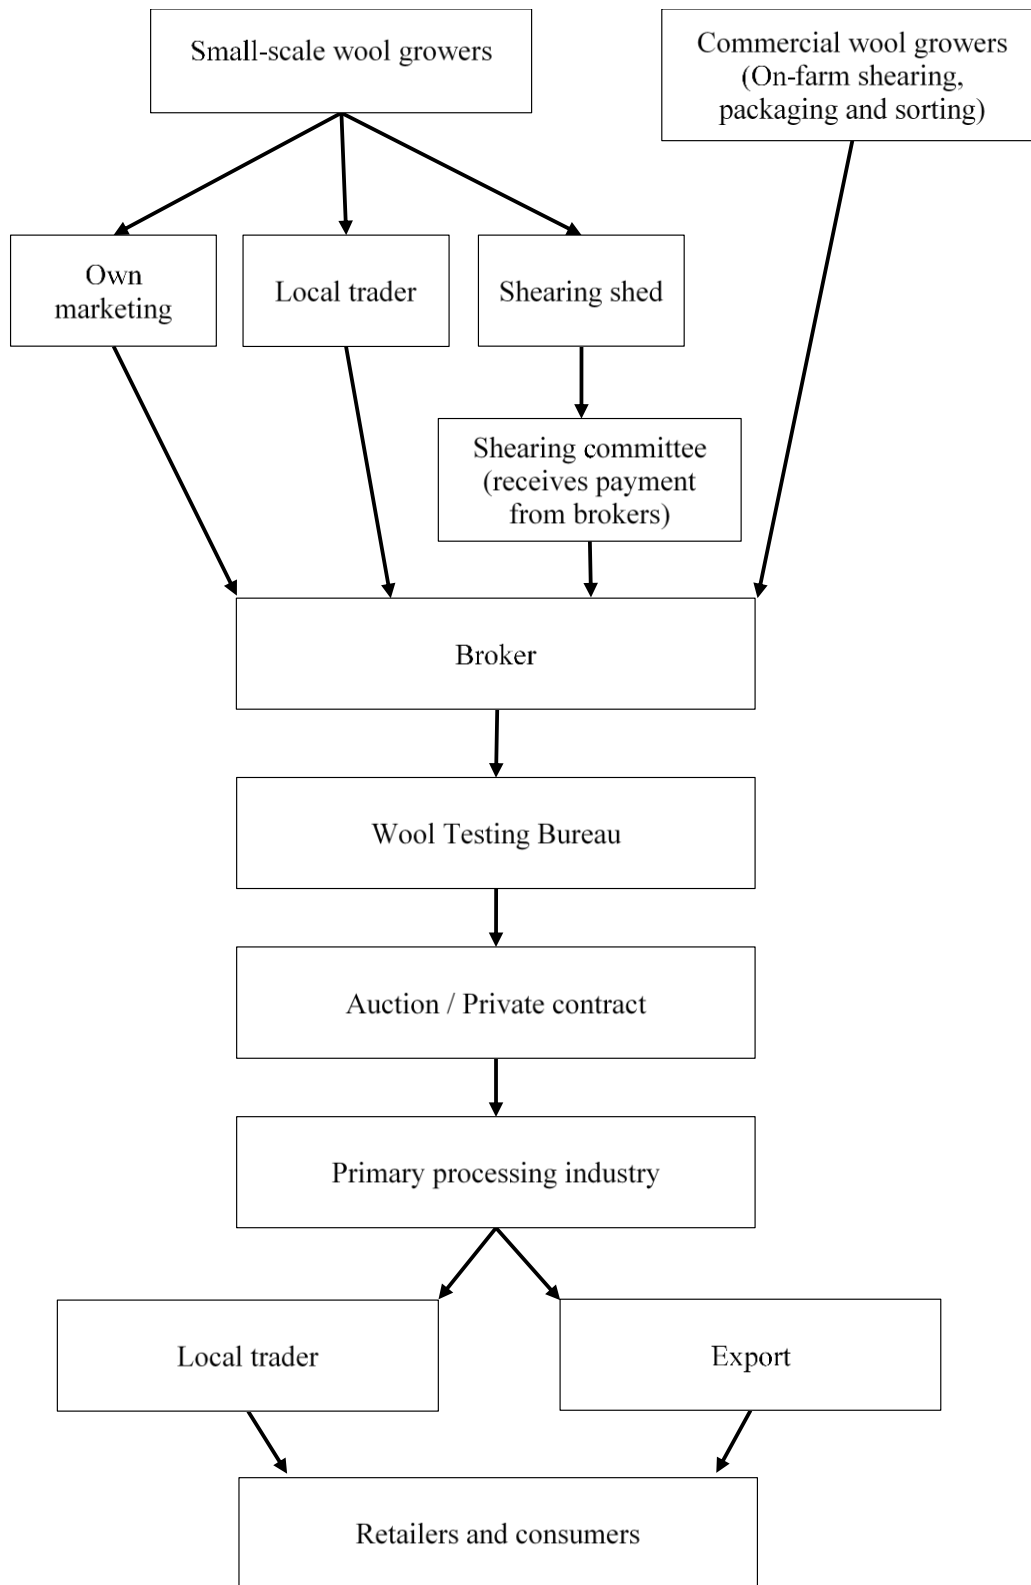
Small-scale wool growers

Commercial wool growers (On-farm shearing, packaging and sorting)

Own marketing

Local trader

Shearing shed

Shearing committee (receives payment from brokers)

Broker

Wool Testing Bureau

Auction / Private contract

Primary processing industry

Local trader

Export

Retailers and consumers